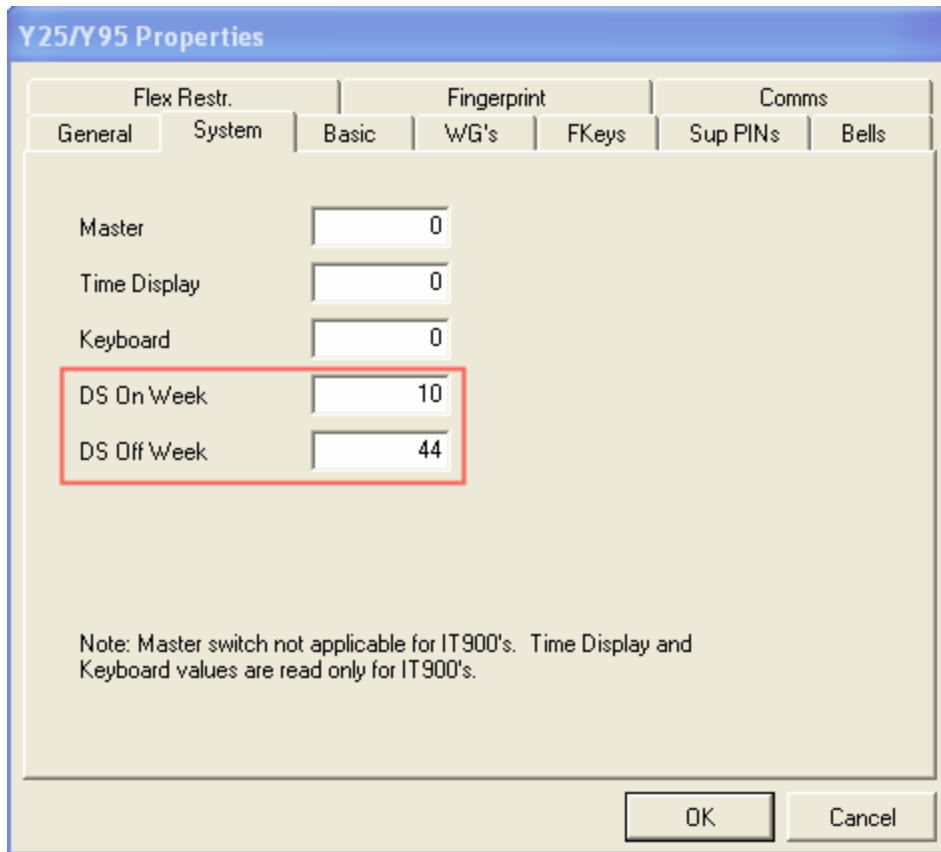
Y25/Y95 Properties

Flex Restr.
Fingerprint
Comms
General
System
Basic
WG's
FKeys
Sup PINs
Bells

Master 0
Time Display 0
Keyboard 0
DS On Week 10
DS Off Week 44

Note: Master switch not applicable for IT900's. Time Display and Keyboard values are read only for IT900's.

OK
Cancel